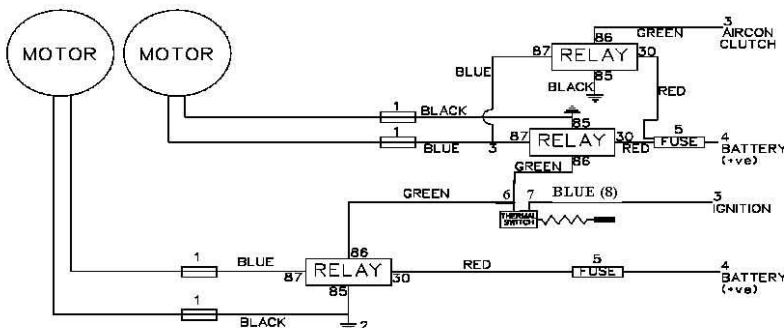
MOTOR
MOTOR
86
GREEN
3
AIRCON
CLUTCH
87
RELAY
30
BLUE
85
BLACK
RED
1
BLACK
85
87
RELAY
30
5
4
BATTERY
(+ve)
1
BLUE
3
RED
FUSE
GREEN
86
GREEN
6
7
BLUE (8)
3
IGNITION
THERMAL SWITCH
86
1
BLUE
87
RELAY
30
RED
5
FUSE
4
BATTERY
(+ve)
85
1
BLACK
2